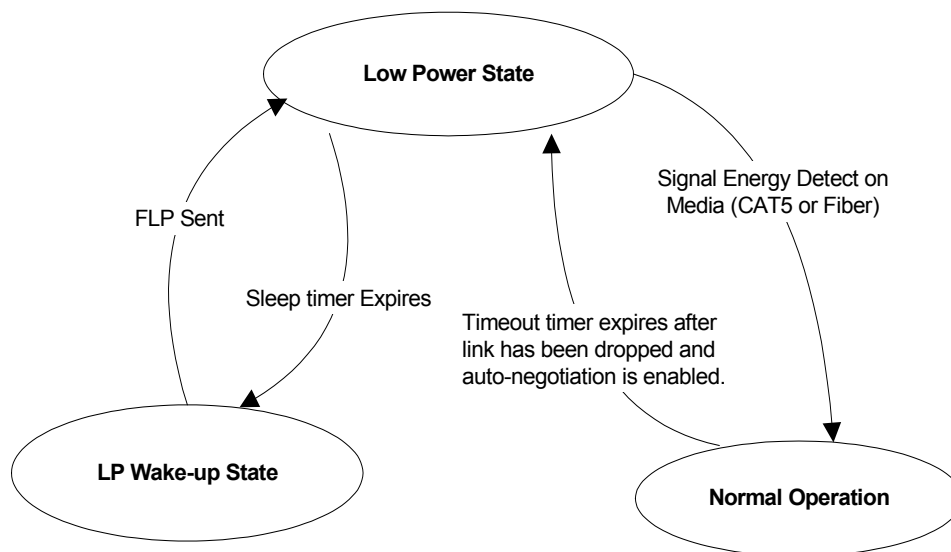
Low Power State

FLP Sent

Sleep timer Expires

Signal Energy Detect on Media (CAT5 or Fiber)

Timeout timer expires after link has been dropped and auto-negotiation is enabled.

LP Wake-up State

Normal Operation